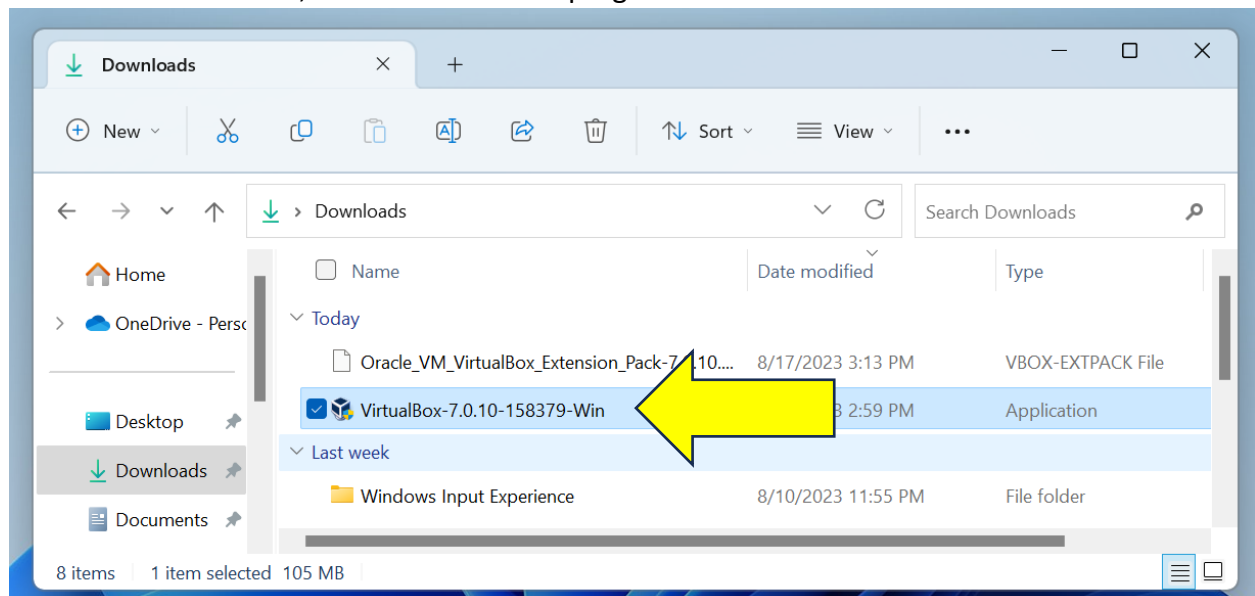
Downloads

New

Sort

View

Downloads

Search Downloads

Home

OneDrive - Perso

Desktop

Downloads

Documents

| Name | Date modified | Type |
|---|---|---|
| Today | | |
| Oracle_VM_VirtualBox_Extension_Pack-7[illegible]10.... | 8/17/2023 3:13 PM | VBOX-EXTPACK File |
| VirtualBox-7.0.10-158379-Win | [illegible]3 2:59 PM | Application |
| Last week | | |
| Windows Input Experience | 8/10/2023 11:55 PM | File folder |

8 items 1 item selected 105 MB